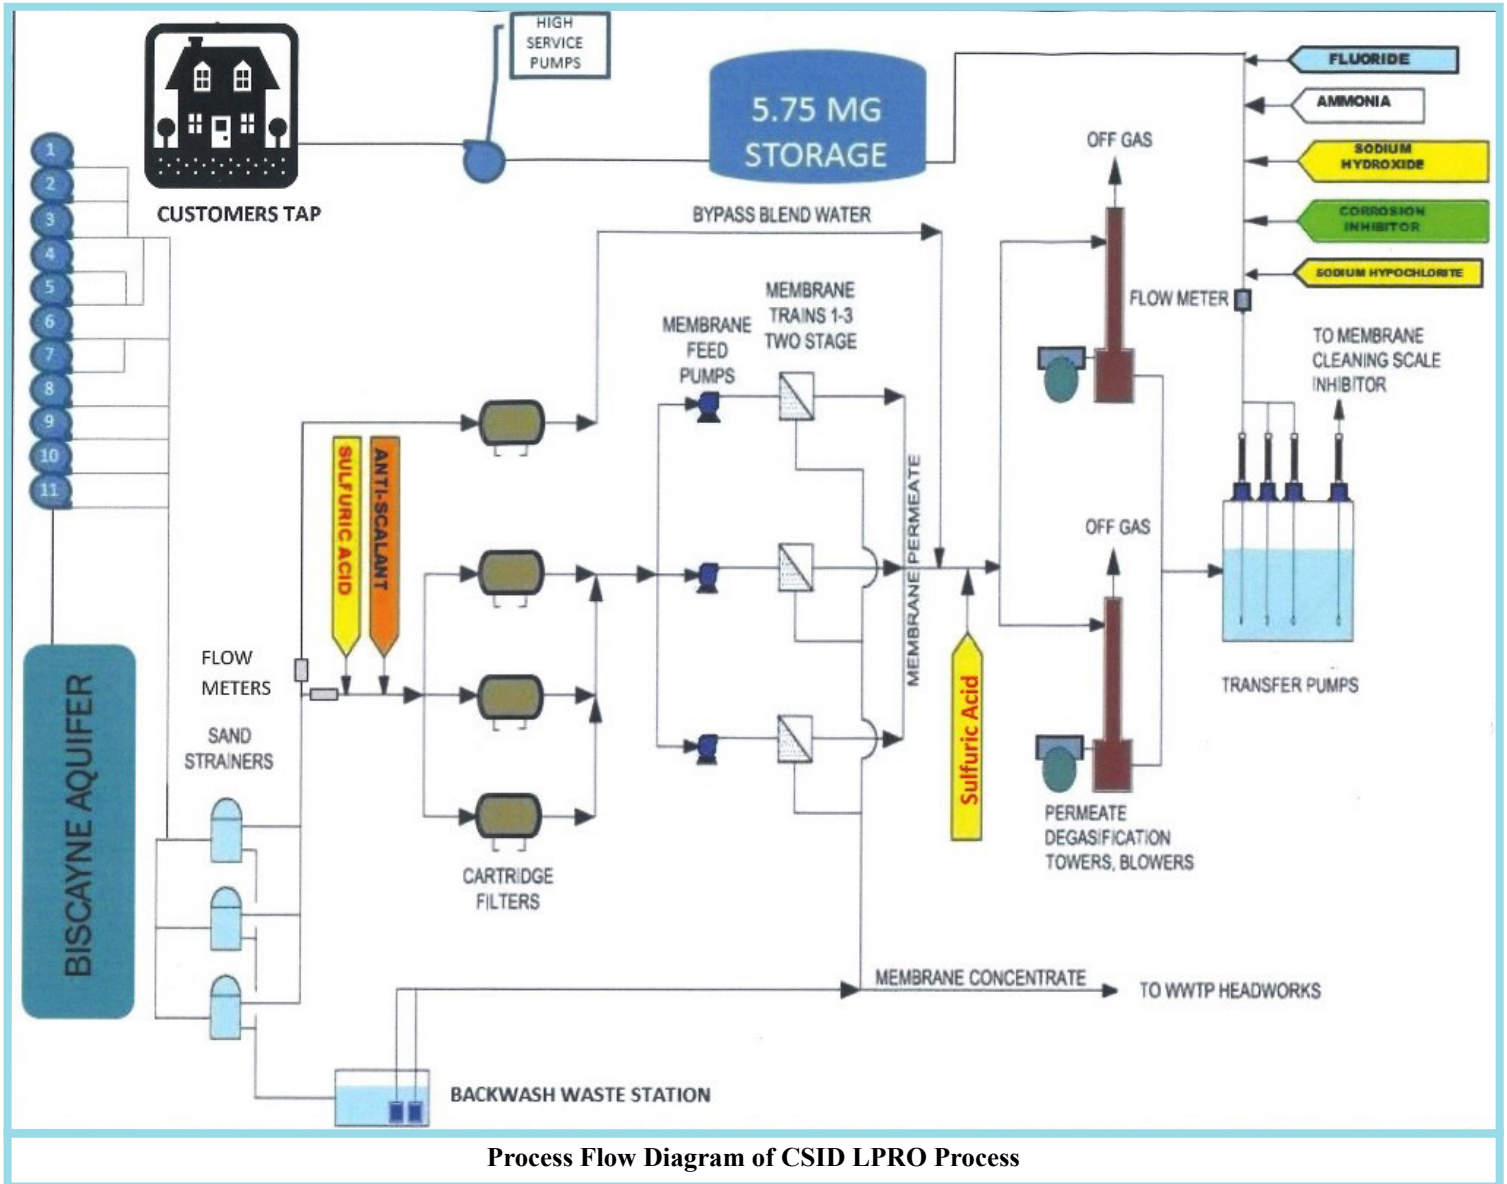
HIGH SERVICE PUMPS

5.75 MG STORAGE

FLUORIDE

AMMONIA

SODIUM HYDROXIDE

CORROSION INHIBITOR

SODIUM HYPOCHLORITE

CUSTOMERS TAP

1
2
3
4
5
6
7
8
9
10
11

OFF GAS

BYPASS BLEND WATER

FLOW METER

MEMBRANE FEED PUMPS

MEMBRANE TRAINS 1-3 TWO STAGE

TO MEMBRANE CLEANING SCALE INHIBITOR

SULFURIC ACID

ANTI-SCALANT

MEMBRANE PERMEATE

OFF GAS

FLOW METERS

SAND STRAINERS

Sulfuric Acid

TRANSFER PUMPS

BISCAYNE AQUIFER

PERMEATE DEGASIFICATION TOWERS, BLOWERS

CARTRIDGE FILTERS

MEMBRANE CONCENTRATE

TO WWTP HEADWORKS

BACKWASH WASTE STATION

Process Flow Diagram of CSID LPRO Process